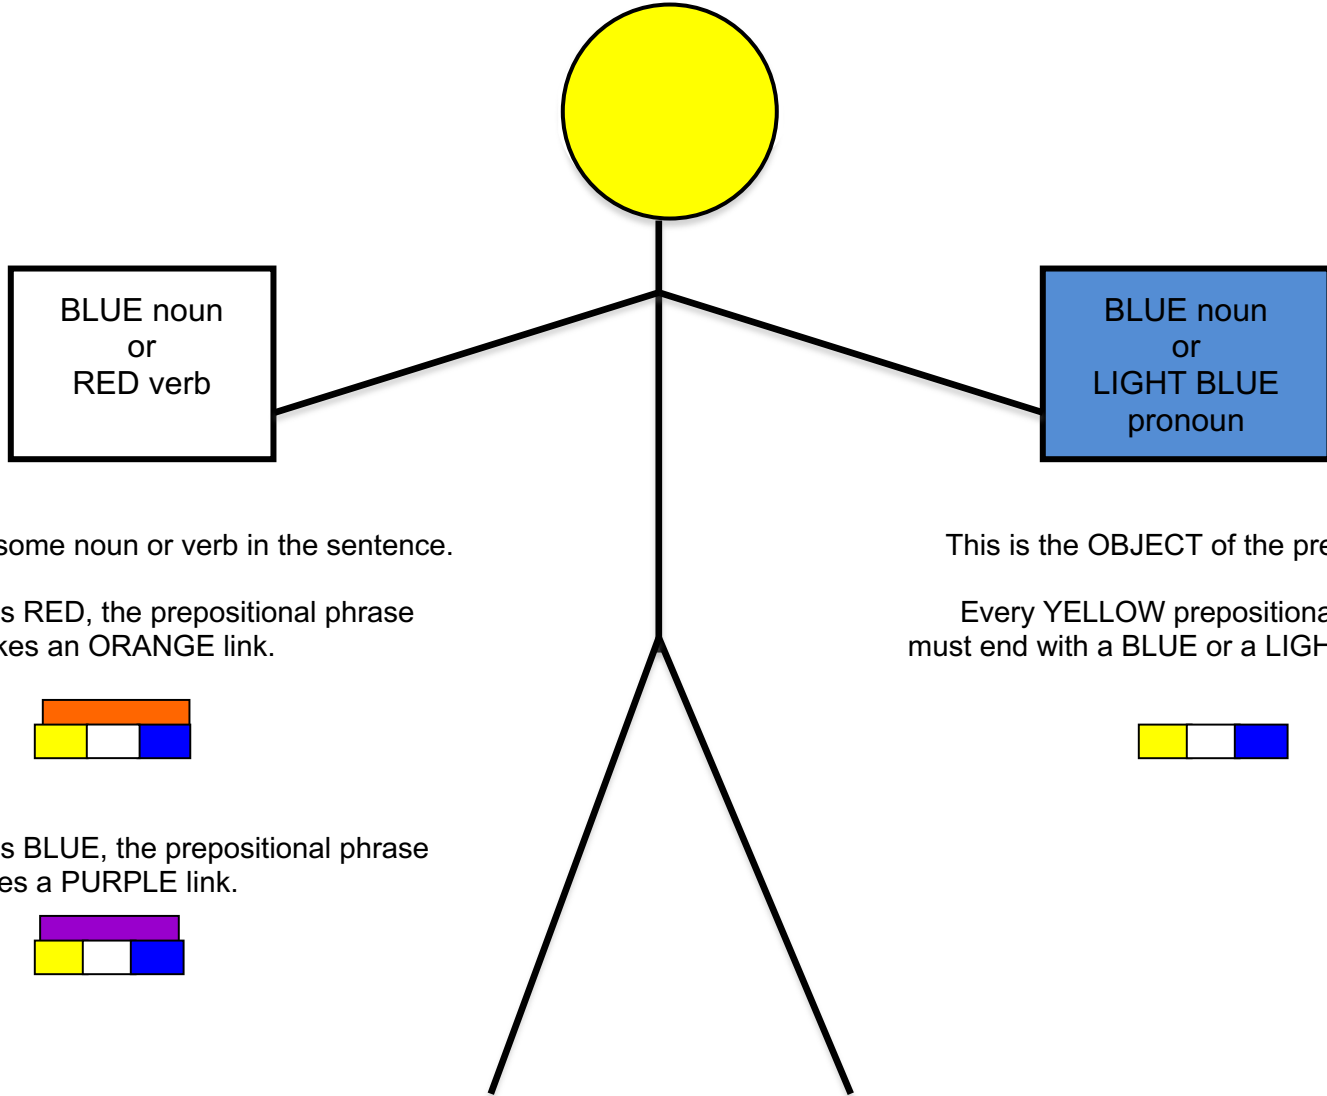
BLUE noun
or
RED verb

BLUE noun
or
LIGHT BLUE
pronoun

some noun or verb in the sentence.

s RED, the prepositional phrase kes an ORANGE link.

s BLUE, the prepositional phrase es a PURPLE link.

This is the OBJECT of the pre

Every YELLOW prepositiona must end with a BLUE or a LIGH